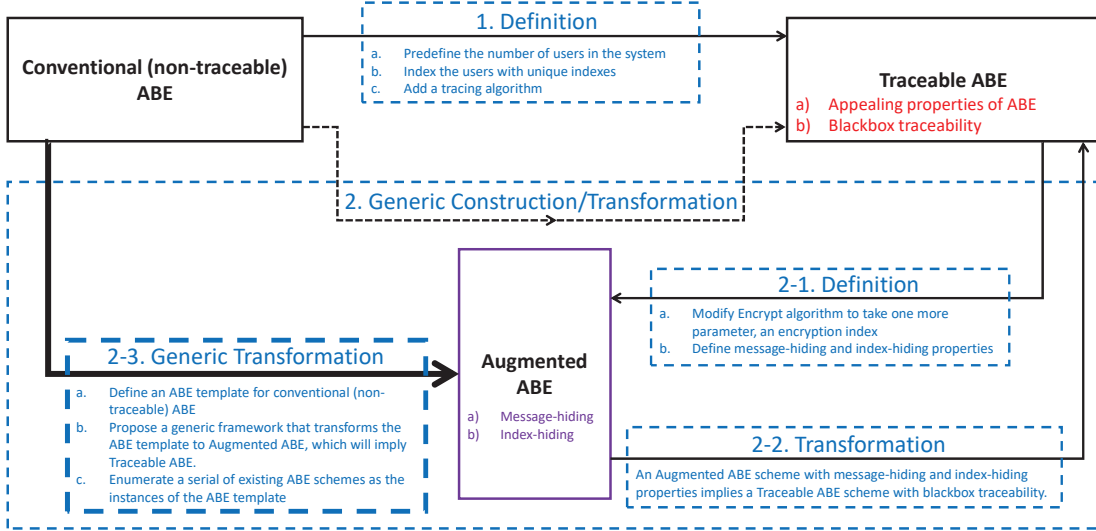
Conventional (non-traceable) ABE

1. Definition
a. Predefine the number of users in the system
b. Index the users with unique indexes
c. Add a tracing algorithm

Traceable ABE
a) Appealing properties of ABE
b) Blackbox traceability

2. Generic Construction/Transformation

2-1. Definition
a. Modify Encrypt algorithm to take one more parameter, an encryption index
b. Define message-hiding and index-hiding properties

2-3. Generic Transformation
a. Define an ABE template for conventional (non-traceable) ABE
b. Propose a generic framework that transforms the ABE template to Augmented ABE, which will imply Traceable ABE.
c. Enumerate a serial of existing ABE schemes as the instances of the ABE template

Augmented ABE
a) Message-hiding
b) Index-hiding

2-2. Transformation
An Augmented ABE scheme with message-hiding and index-hiding properties implies a Traceable ABE scheme with blackbox traceability.